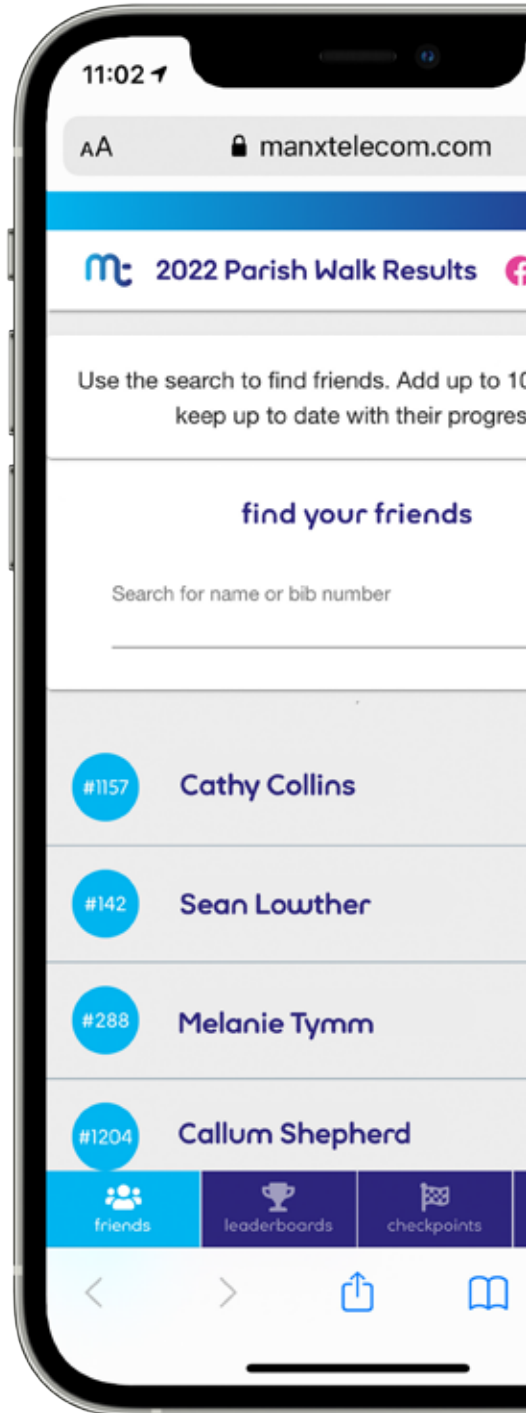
11:02

AA manxtelecom.com

2022 Parish Walk Results

Use the search to find friends. Add up to 1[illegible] keep up to date with their progres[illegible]

find your friends

Search for name or bib number

#1157 Cathy Collins

#142 Sean Lowther

#288 Melanie Tymm

#1204 Callum Shepherd

friends

leaderboards

checkpoints